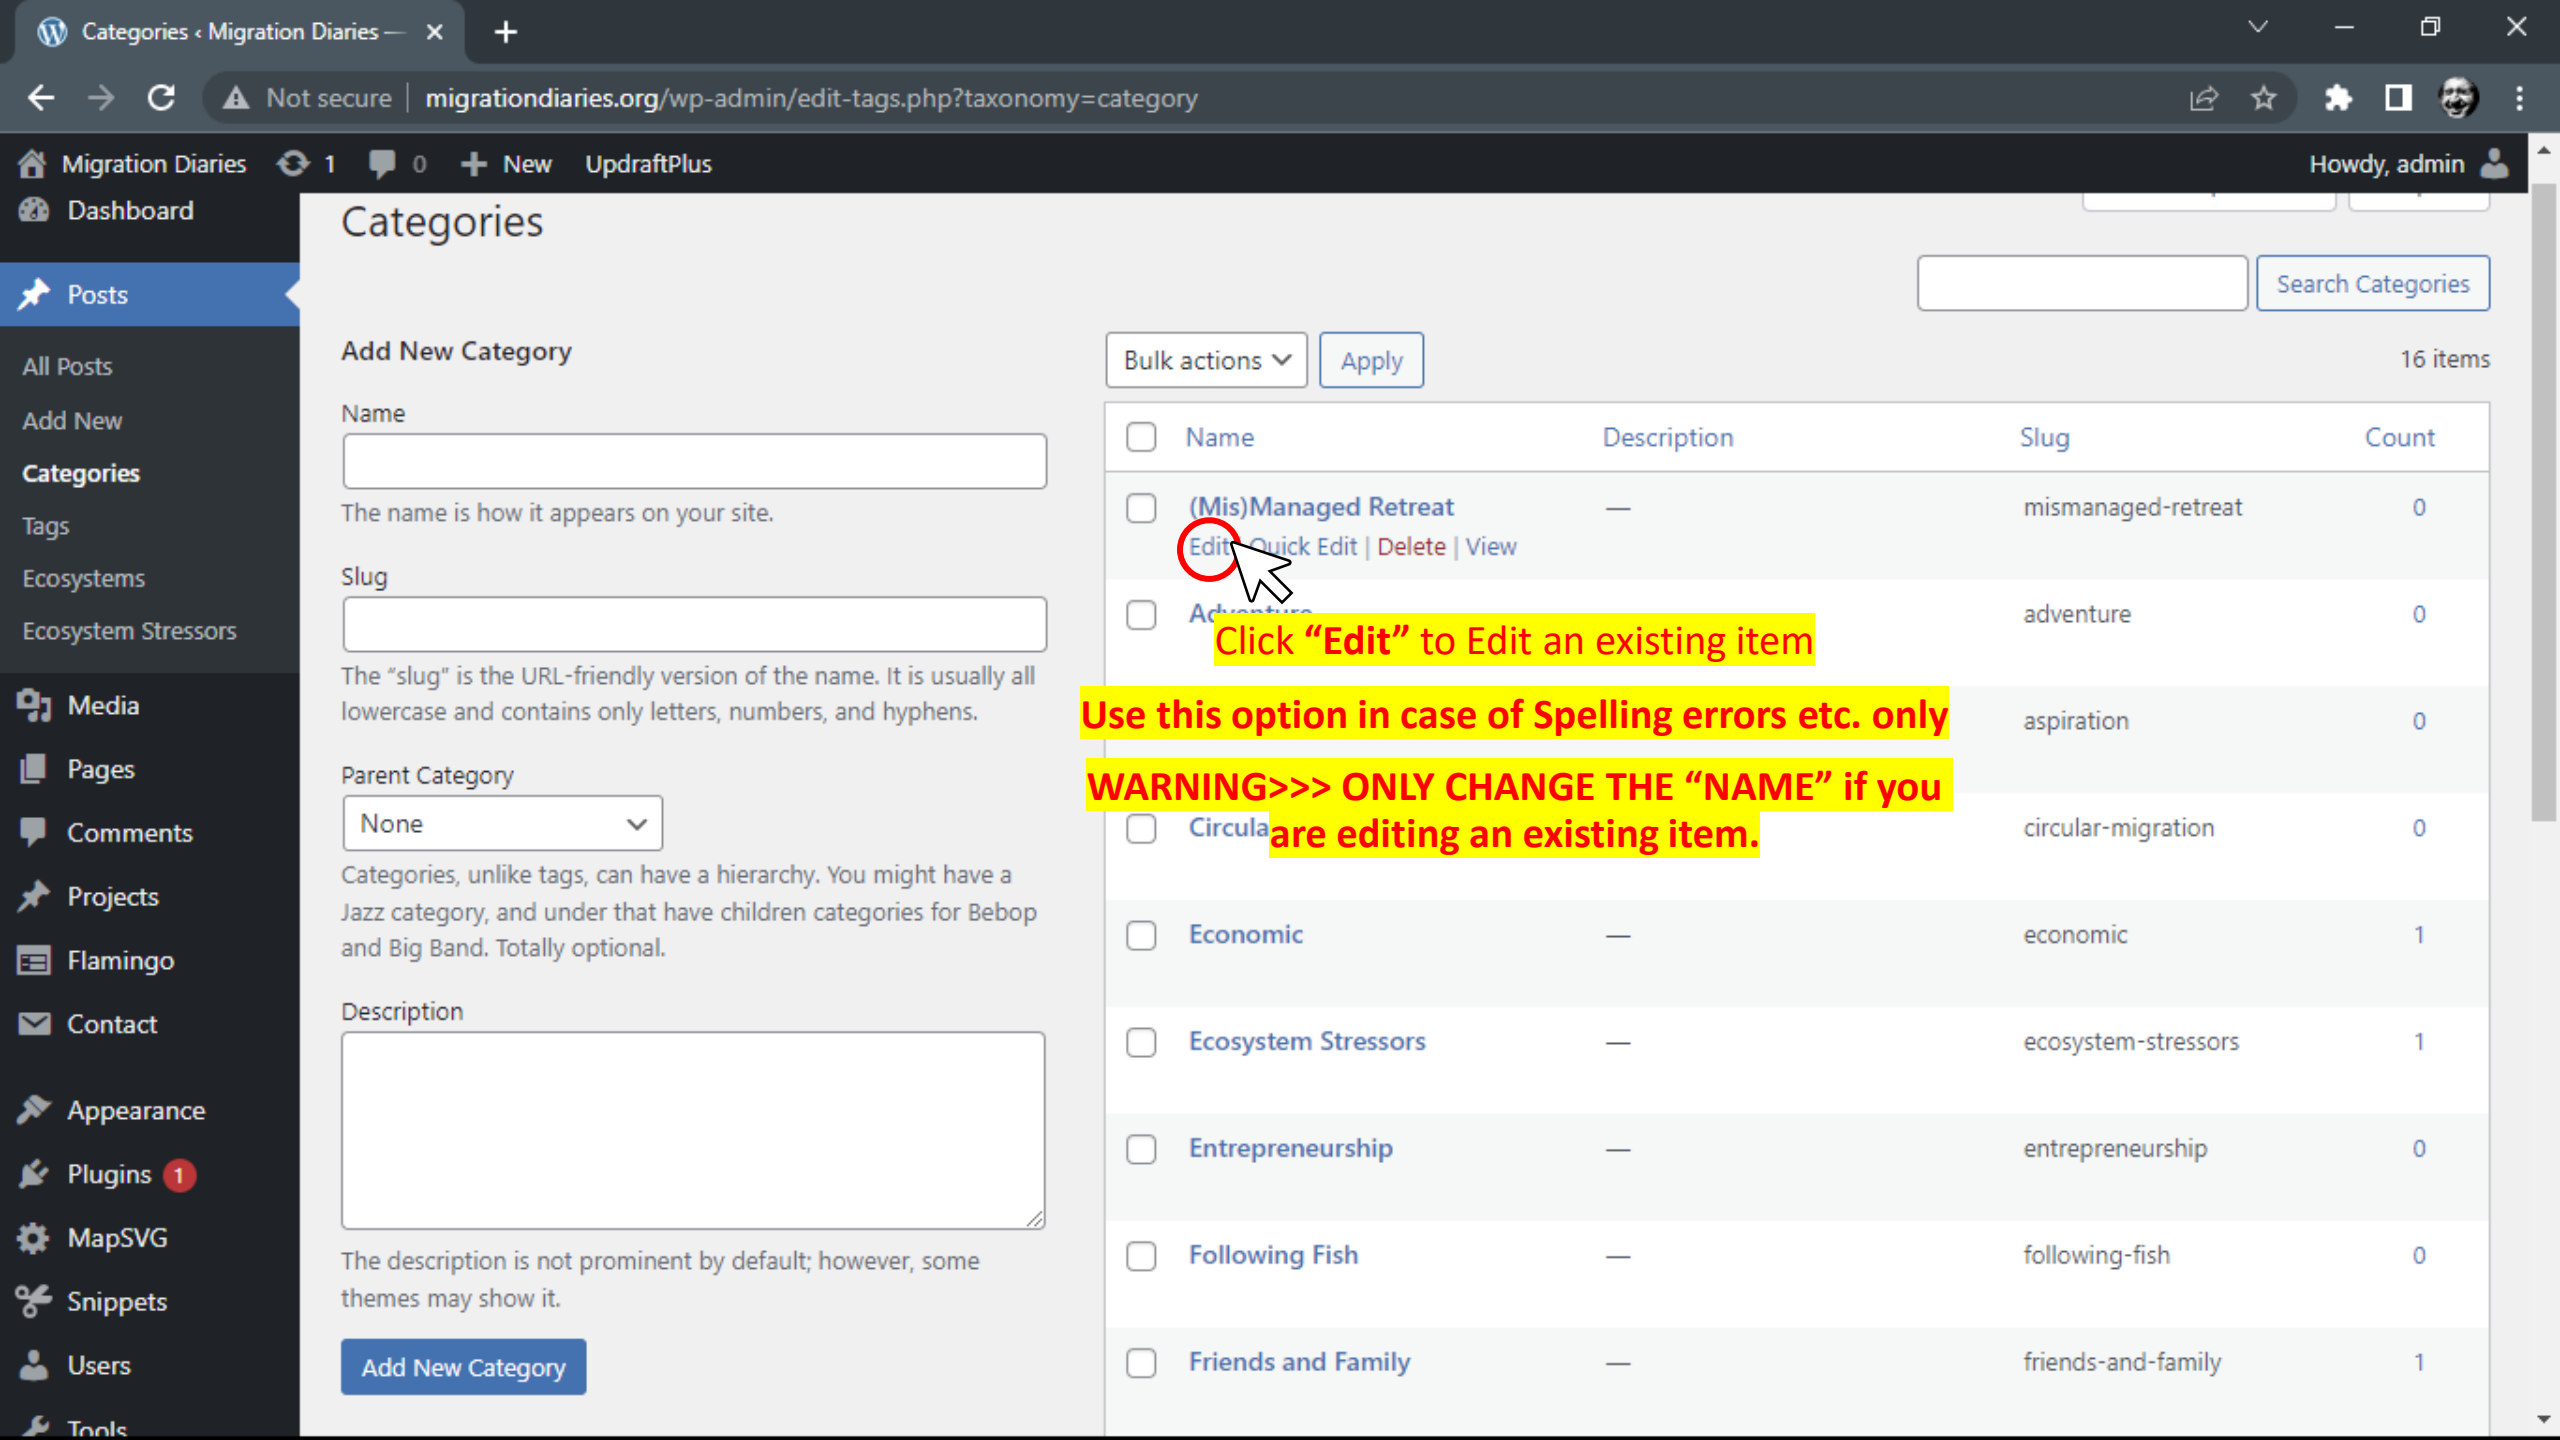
Categories ‹ Migration Diaries — ×

Not secure | migrationdiaries.org/wp-admin/edit-tags.php?taxonomy=category

Migration Diaries 1 0 New UpdraftPlus Howdy, admin

Dashboard
Posts
All Posts
Add New
Categories
Tags
Ecosystems
Ecosystem Stressors
Media
Pages
Comments
Projects
Flamingo
Contact
Appearance
Plugins 1
MapSVG
Snippets
Users
Tools

Categories

Search Categories

Add New Category

Name

The name is how it appears on your site.

Slug

The "slug" is the URL-friendly version of the name. It is usually all lowercase and contains only letters, numbers, and hyphens.

Parent Category

None

Categories, unlike tags, can have a hierarchy. You might have a Jazz category, and under that have children categories for Bebop and Big Band. Totally optional.

Description

The description is not prominent by default; however, some themes may show it.

Add New Category

Bulk actions Apply 16 items

| Name | Description | Slug | Count |
|---|---|---|---|
| (Mis)Managed Retreat<br>Edit \| Quick Edit \| Delete \| View | — | mismanaged-retreat | 0 |
| Ad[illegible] | | adventure | 0 |
| | | aspiration | 0 |
| Circula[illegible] | | circular-migration | 0 |
| Economic | — | economic | 1 |
| Ecosystem Stressors | — | ecosystem-stressors | 1 |
| Entrepreneurship | — | entrepreneurship | 0 |
| Following Fish | — | following-fish | 0 |
| Friends and Family | — | friends-and-family | 1 |

Click "Edit" to Edit an existing item

Use this option in case of Spelling errors etc. only

WARNING>>> ONLY CHANGE THE "NAME" if you are editing an existing item.